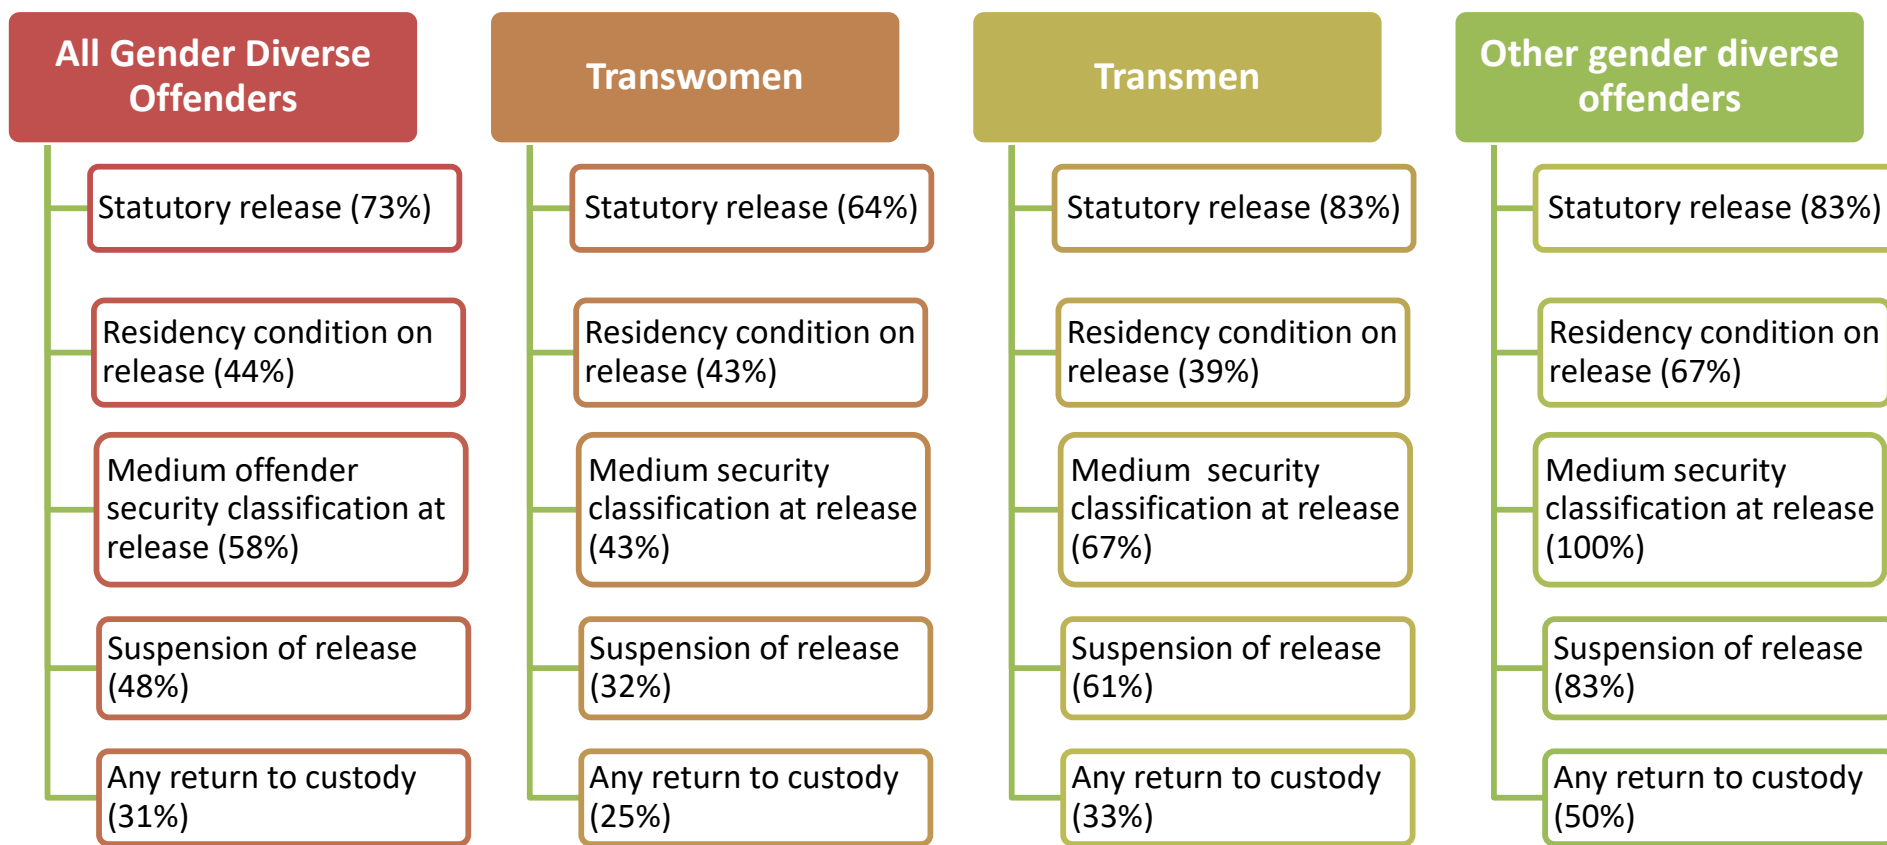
All Gender Diverse Offenders

Statutory release (73%)

Residency condition on release (44%)

Medium offender security classification at release (58%)

Suspension of release (48%)

Any return to custody (31%)

Transwomen

Statutory release (64%)

Residency condition on release (43%)

Medium security classification at release (43%)

Suspension of release (32%)

Any return to custody (25%)

Transmen

Statutory release (83%)

Residency condition on release (39%)

Medium security classification at release (67%)

Suspension of release (61%)

Any return to custody (33%)

Other gender diverse offenders

Statutory release (83%)

Residency condition on release (67%)

Medium security classification at release (100%)

Suspension of release (83%)

Any return to custody (50%)